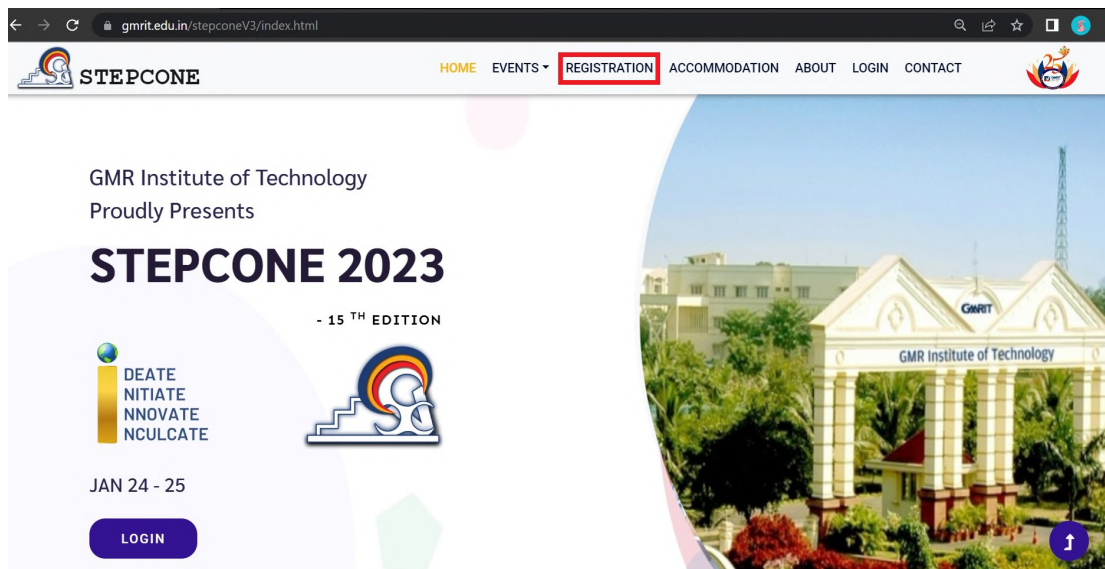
gmrit.edu.in/stepconeV3/index.html

STEPCONE

HOME EVENTS REGISTRATION ACCOMMODATION ABOUT LOGIN CONTACT

GMR Institute of Technology
Proudly Presents

STEPCONE 2023

- 15 TH EDITION

DEATE
NITIATE
NNOVATE
NCULCATE

JAN 24 - 25

LOGIN

GMRIT

GMR Institute of Technology